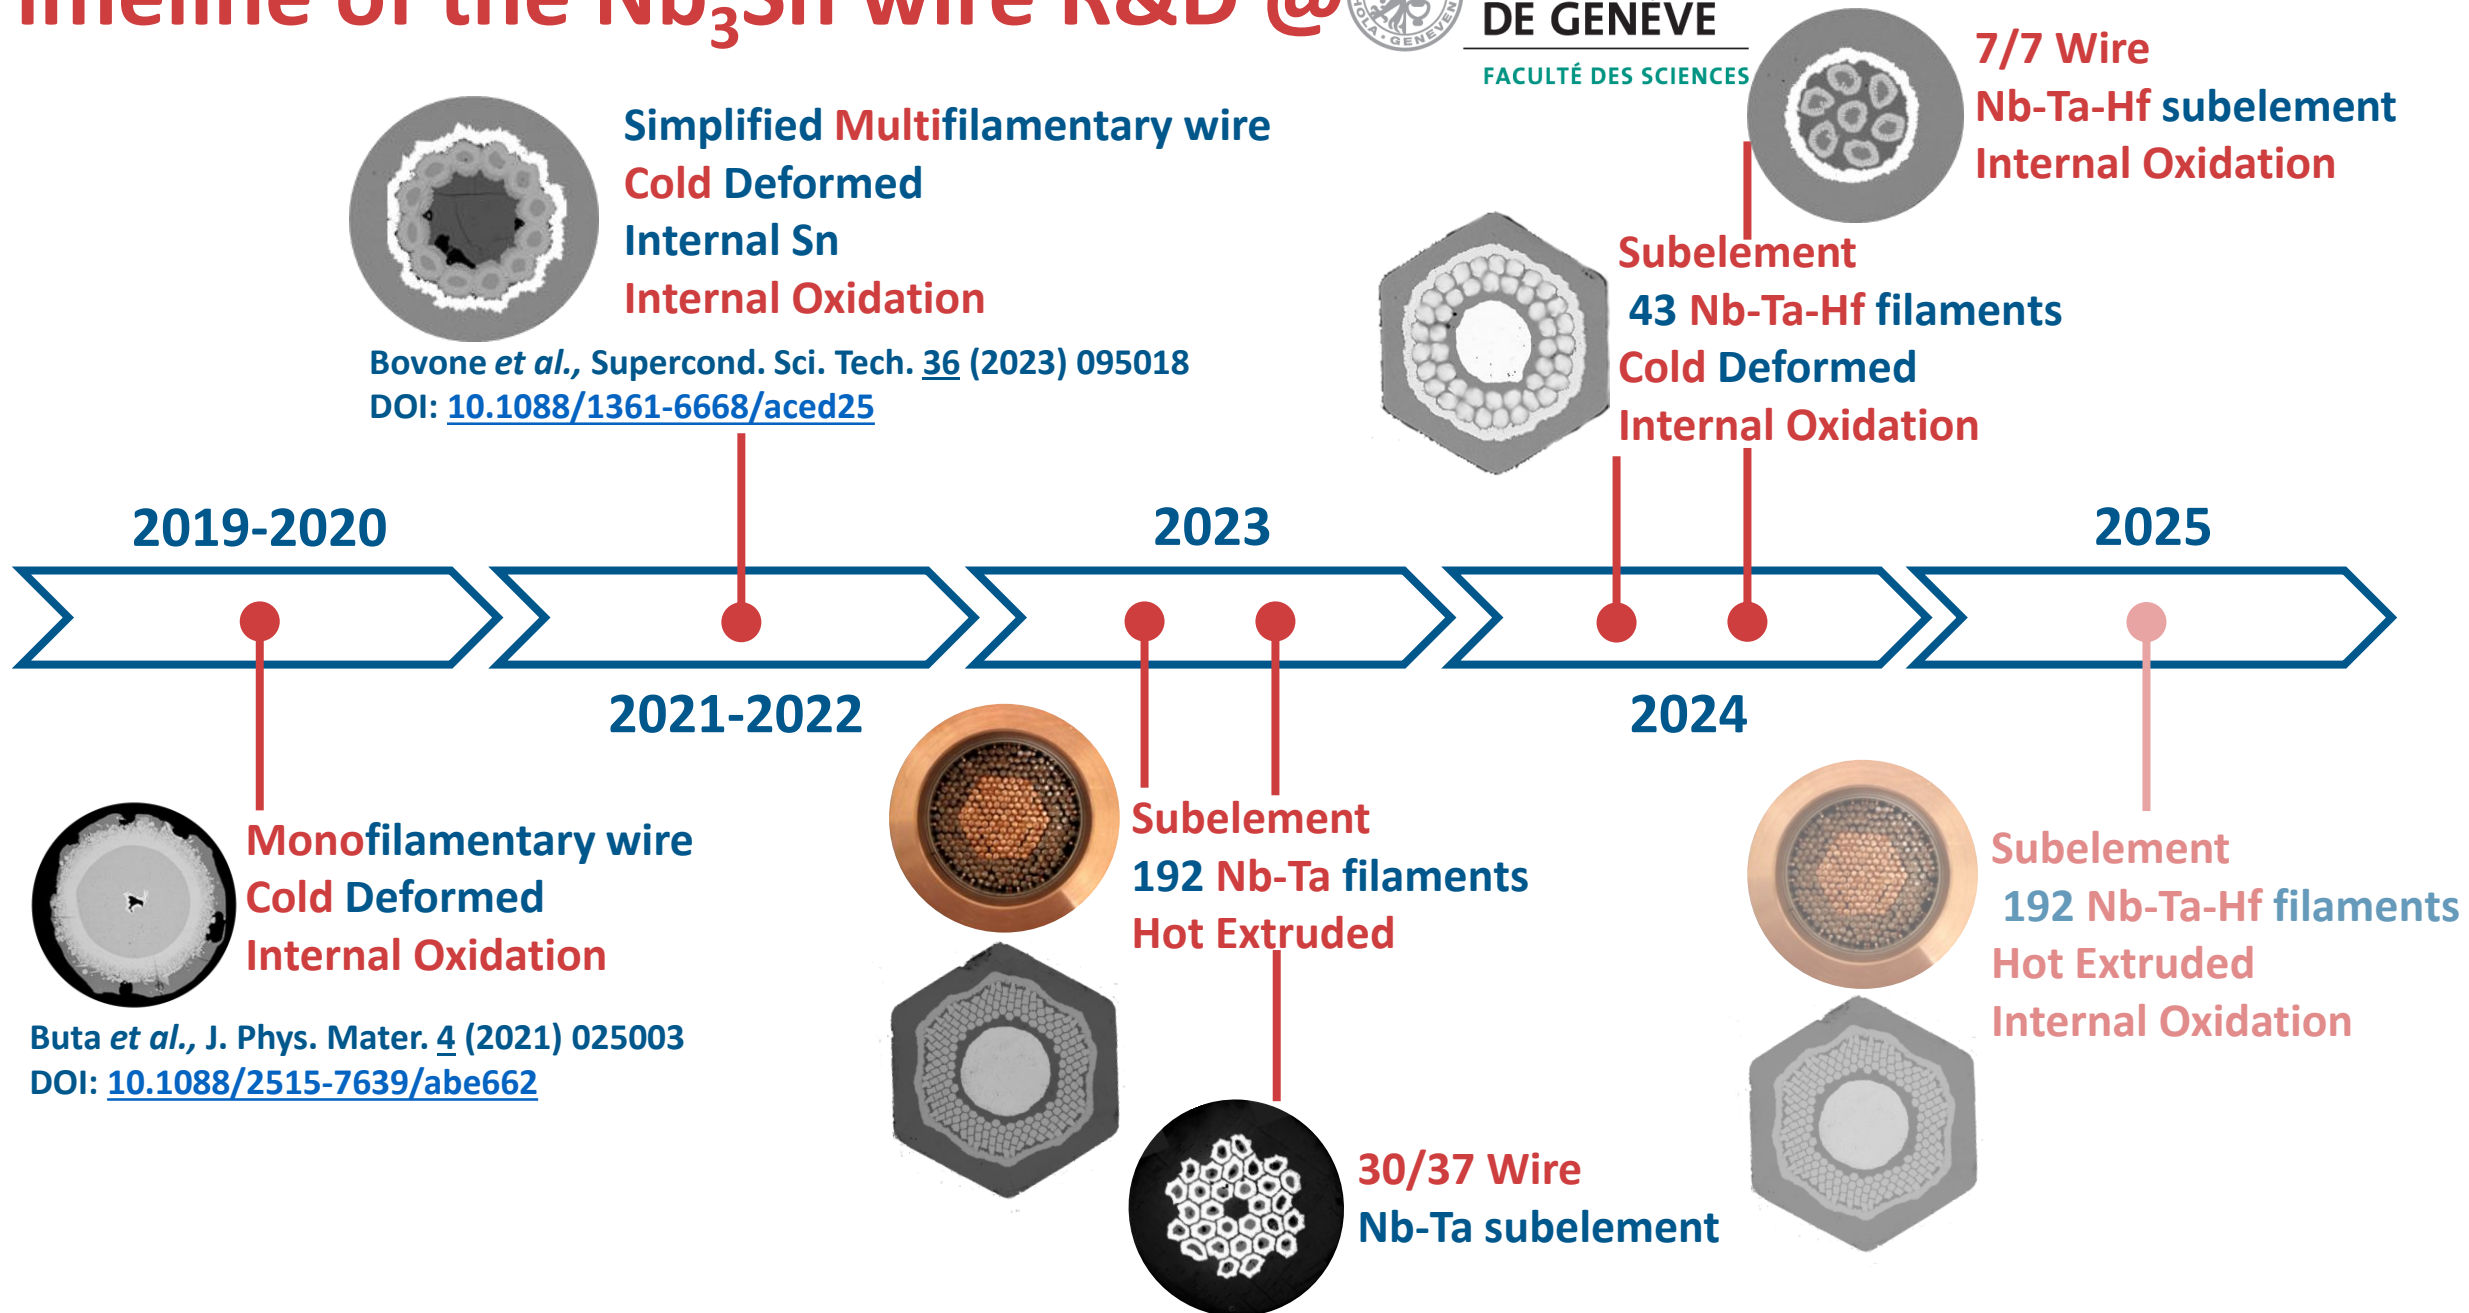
Timeline of the $Nb_3Sn$ wire R&D @ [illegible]

DE GENÈVE
FACULTÉ DES SCIENCES

7/7 Wire
Nb-Ta-Hf subelement
Internal Oxidation

Simplified Multifilamentary wire
Cold Deformed
Internal Sn
Internal Oxidation

Bovone et al., Supercond. Sci. Tech. 36 (2023) 095018
DOI: 10.1088/1361-6668/aced25

Subelement
43 Nb-Ta-Hf filaments
Cold Deformed
Internal Oxidation

2019-2020

2023

2025

2021-2022

2024

Monofilamentary wire
Cold Deformed
Internal Oxidation

Buta et al., J. Phys. Mater. 4 (2021) 025003
DOI: 10.1088/2515-7639/abe662

Subelement
192 Nb-Ta filaments
Hot Extruded

30/37 Wire
Nb-Ta subelement

Subelement
192 Nb-Ta-Hf filaments
Hot Extruded
Internal Oxidation